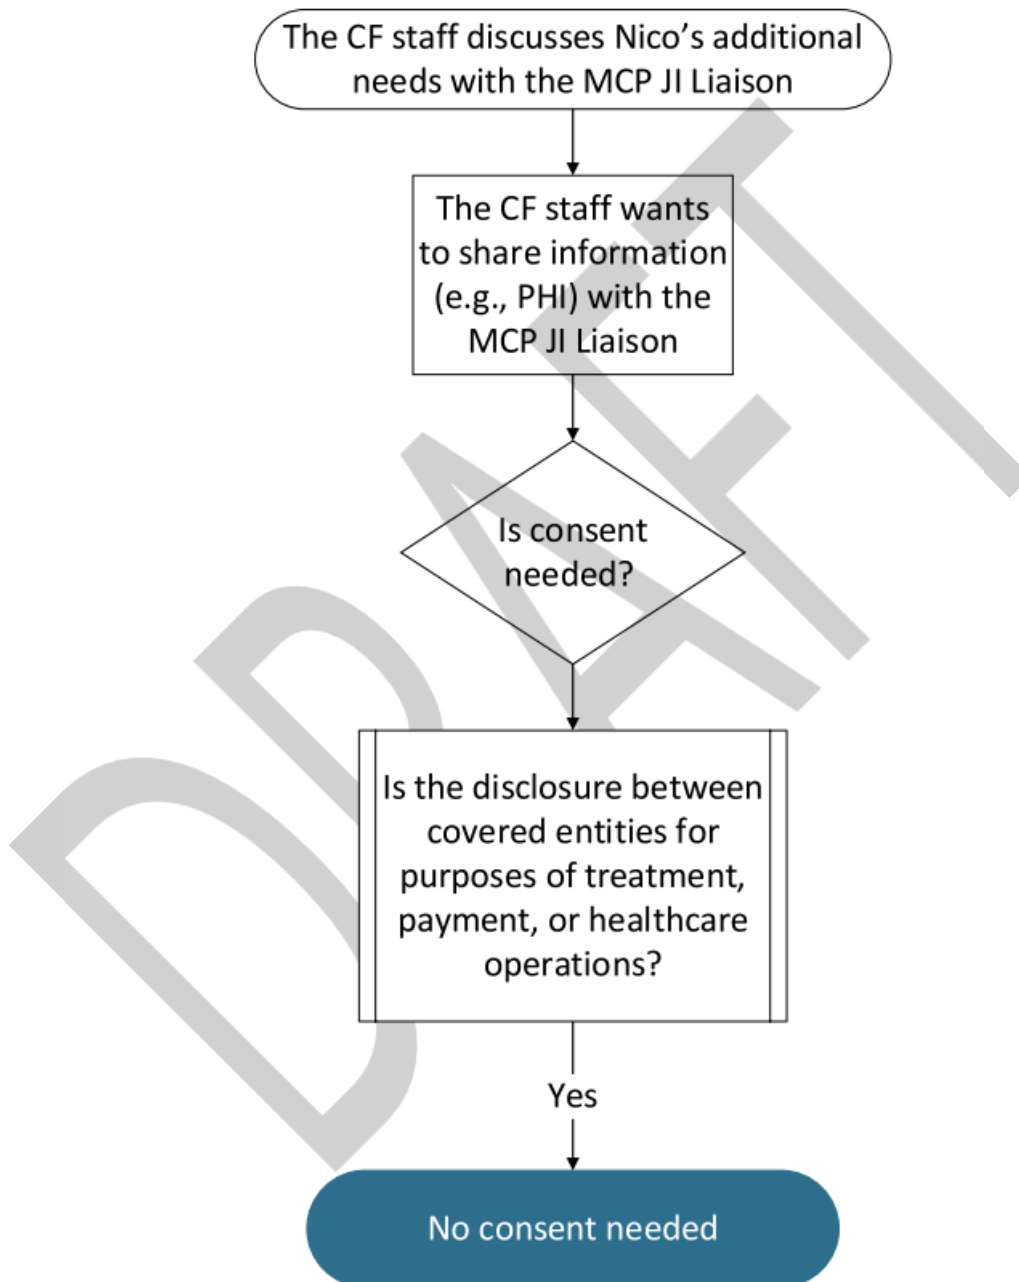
The CF staff discusses Nico's additional needs with the MCP JI Liaison

The CF staff wants to share information (e.g., PHI) with the MCP JI Liaison

Is consent needed?

Is the disclosure between covered entities for purposes of treatment, payment, or healthcare operations?

Yes

No consent needed

DRAFT